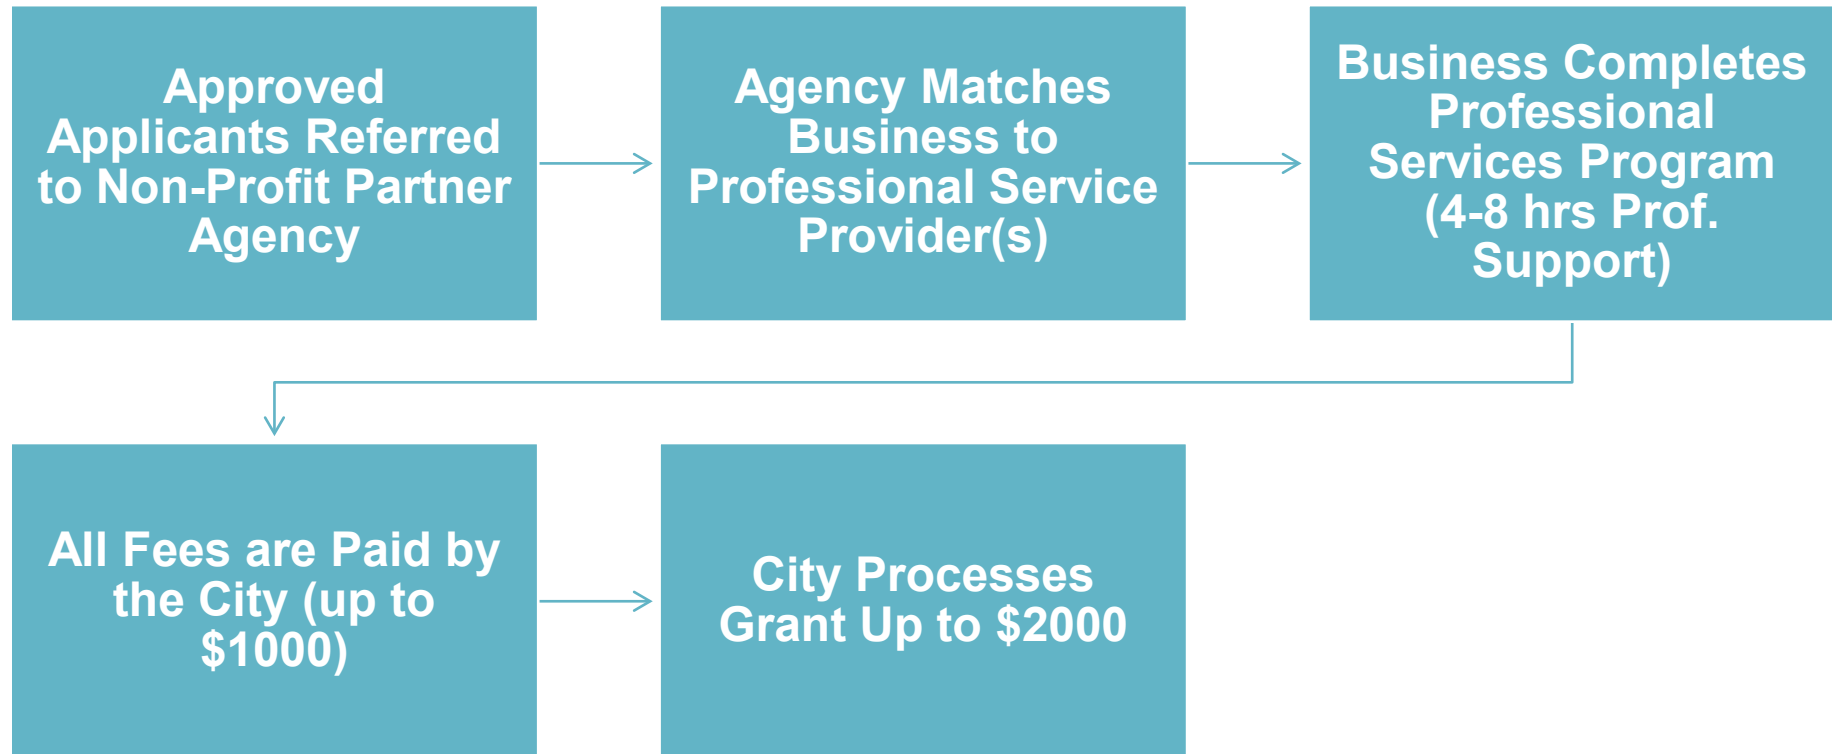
Approved Applicants Referred to Non-Profit Partner Agency

Agency Matches Business to Professional Service Provider(s)

Business Completes Professional Services Program (4-8 hrs Prof. Support)

All Fees are Paid by the City (up to $1000)

City Processes Grant Up to $2000